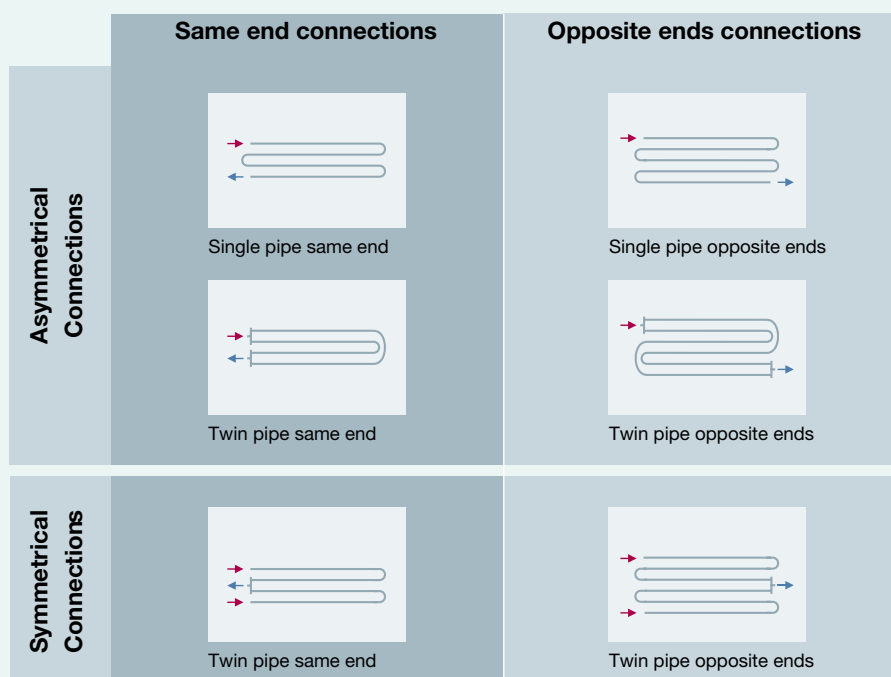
| | Same end connections | Opposite ends connections |
|---|---|---|
| Asymmetrical Connections | Single pipe same end | Single pipe opposite ends |
| | Twin pipe same end | Twin pipe opposite ends |
| Symmetrical Connections | Twin pipe same end | Twin pipe opposite ends |